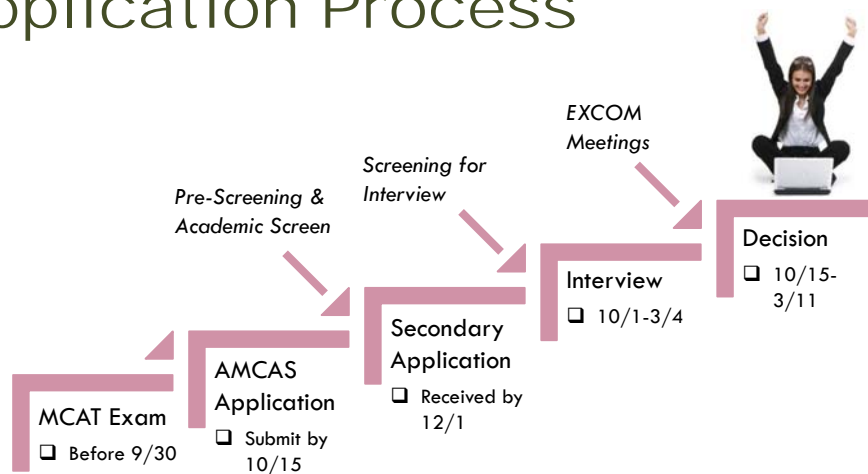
pplication Process

Pre-Screening & Academic Screen

Screening for Interview

EXCOM Meetings

MCAT Exam
❑ Before 9/30

AMCAS Application
❑ Submit by 10/15

Secondary Application
❑ Received by 12/1

Interview
❑ 10/1-3/4

Decision
❑ 10/15-3/11